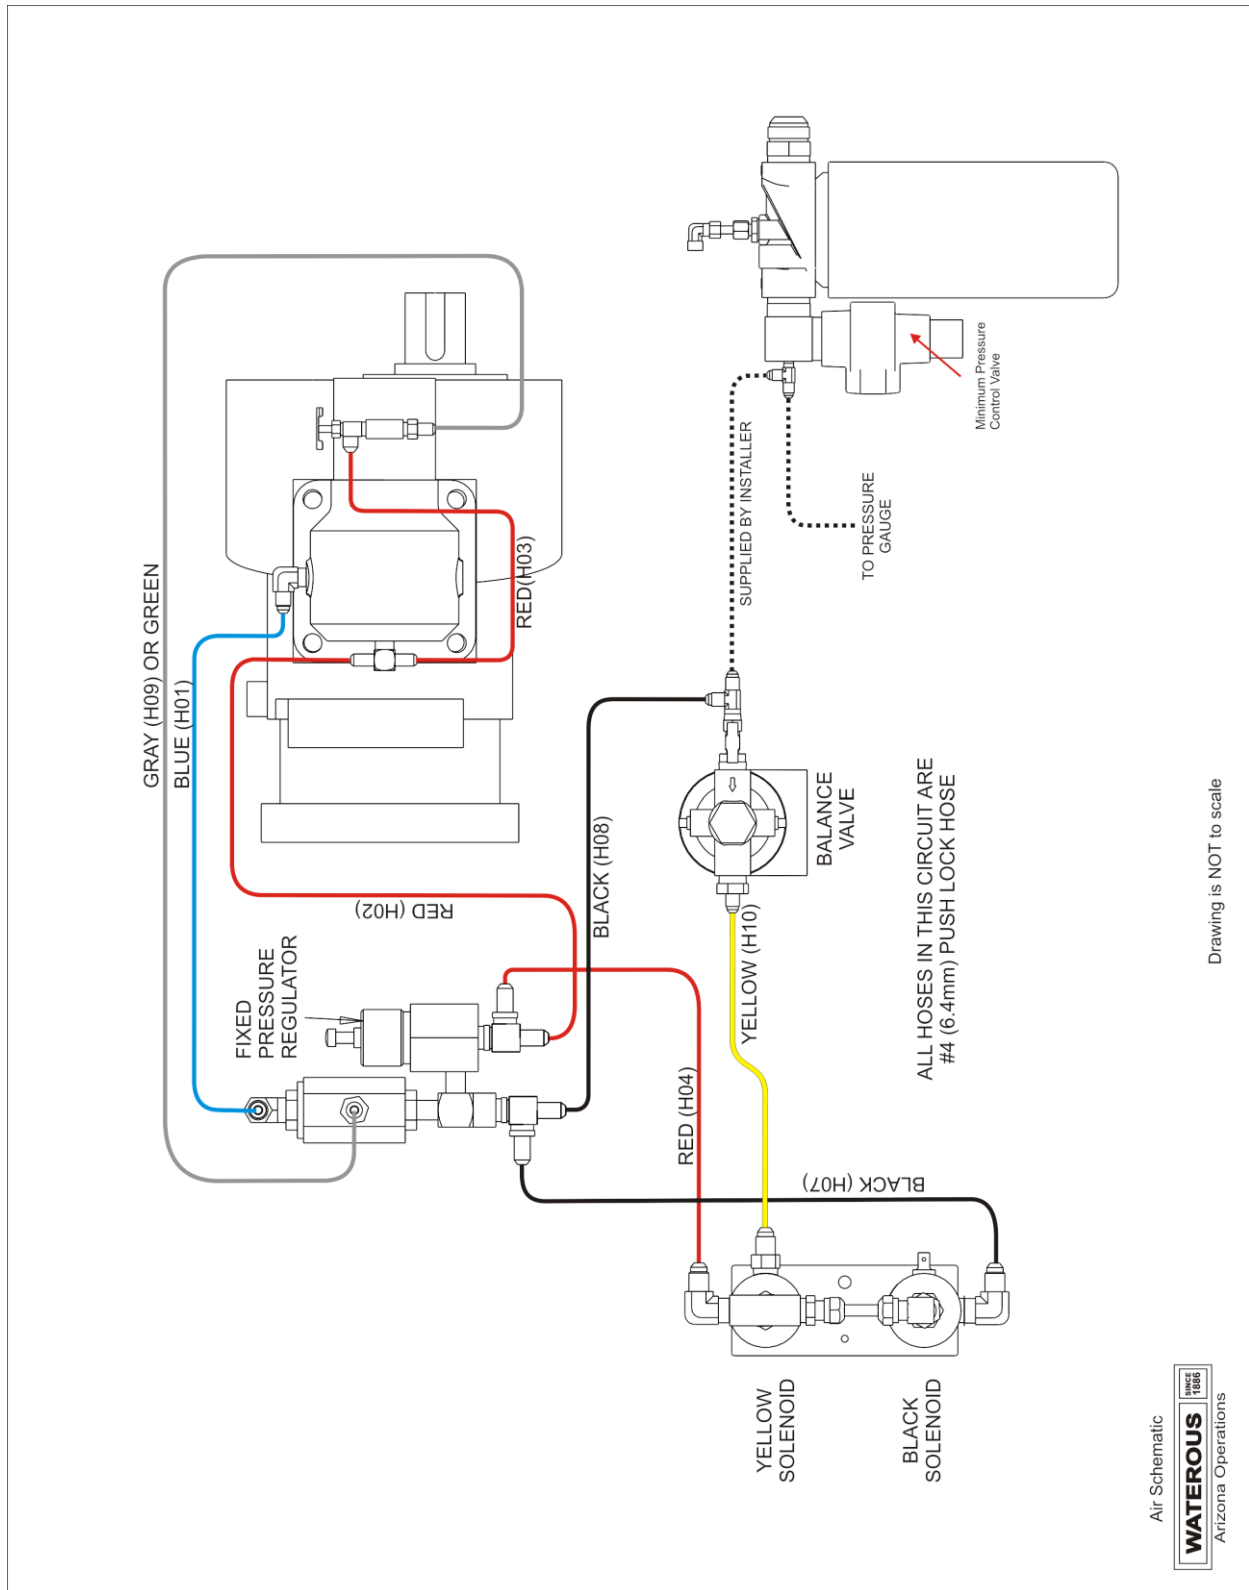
GRAY (H09) OR GREEN
BLUE (H01)
RED (H03)
SUPPLIED BY INSTALLER
TO PRESSURE GAUGE
Minimum Pressure Control Valve
RED (H02)
BLACK (H08)
FIXED PRESSURE REGULATOR
BALANCE VALVE
YELLOW (H10)
RED (H04)
BLACK (H07)
ALL HOSES IN THIS CIRCUIT ARE #4 (6.4mm) PUSH LOCK HOSE
Drawing is NOT to scale
YELLOW SOLENOID
BLACK SOLENOID
Air Schematic
WATEROUS SINCE 1886
Arizona Operations